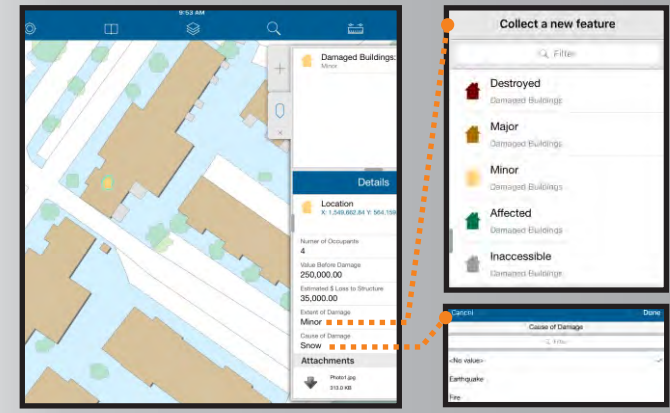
9:53 AM

Damaged Buildings:
Minor

Details

Location
X: 1,549,662.84 Y: 564,159

Number of Occupants
4

Value Before Damage
250,000.00

Estimated $ Loss to Structure
35,000.00

Extent of Damage
Minor

Cause of Damage
Snow

Attachments

Photo1.jpg
310.0 KB

Collect a new feature

Filter

Destroyed
Damaged Buildings

Major
Damaged Buildings

Minor
Damaged Buildings

Affected
Damaged Buildings

Inaccessible
Damaged Buildings

Cancel
Done
Cause of Damage
Filter
<No value>
Earthquake
Fire